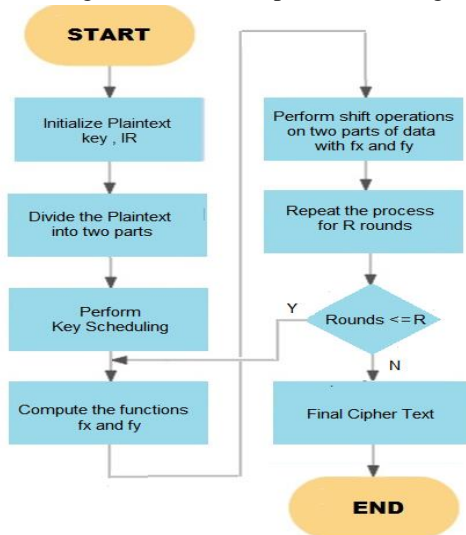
START

Initialize Plaintext key , IR

Divide the Plaintext into two parts

Perform Key Scheduling

Compute the functions fx and fy

Perform shift operations on two parts of data with fx and fy

Repeat the process for R rounds

Rounds <=R

Y

N

Final Cipher Text

END